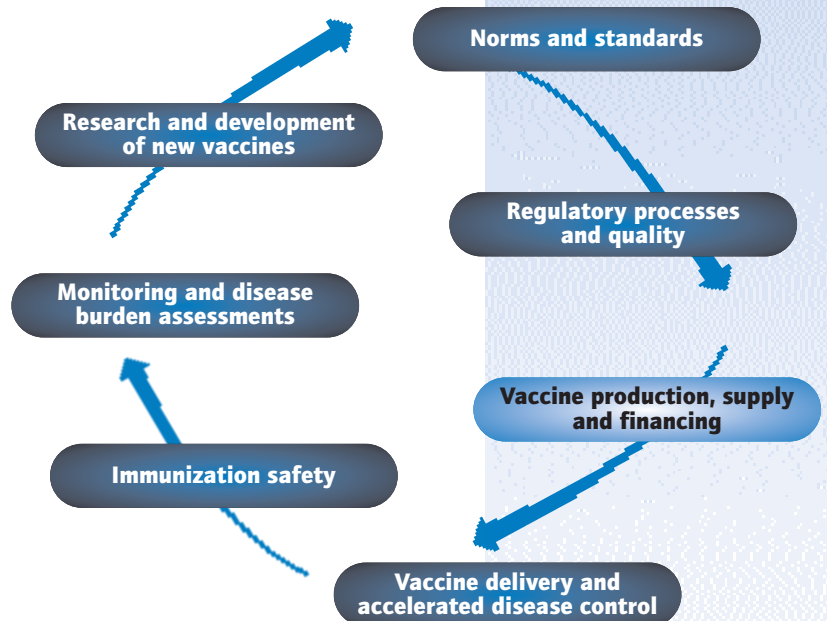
Norms and standards

Regulatory processes and quality

Vaccine production, supply and financing

Vaccine delivery and accelerated disease control

Immunization safety

Monitoring and disease burden assessments

Research and development of new vaccines